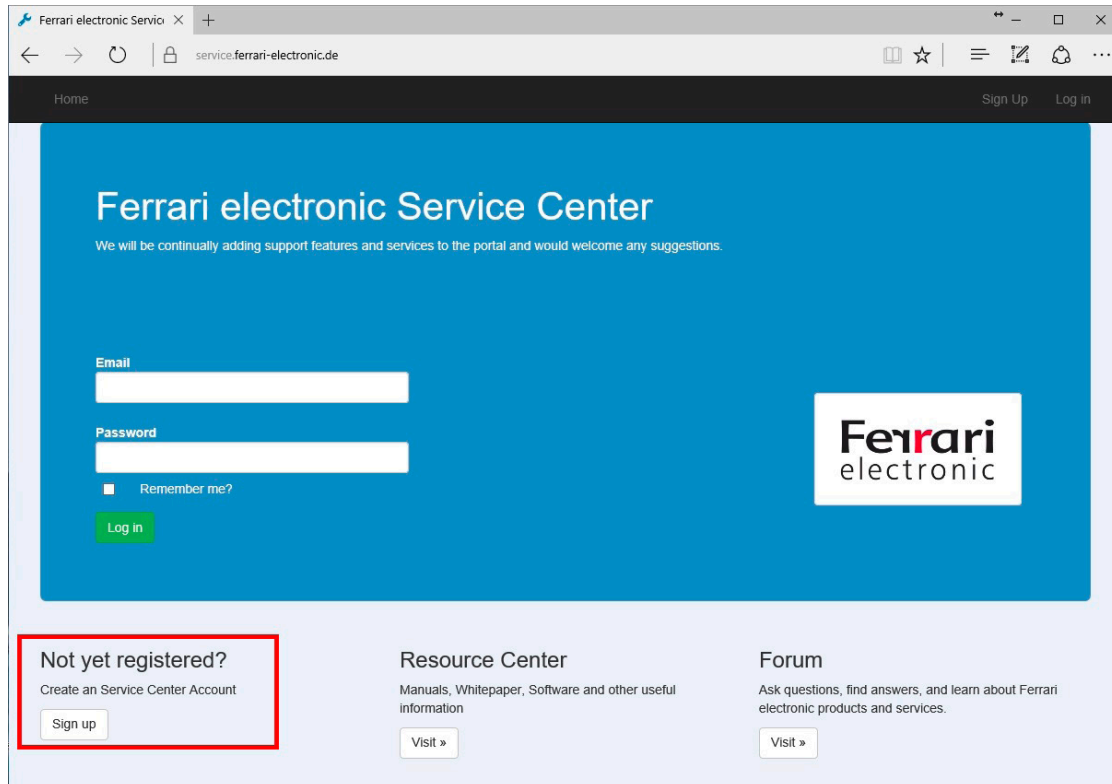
Ferrari electronic Servic

service.ferrari-electronic.de

Home

Sign Up Log in

Ferrari electronic Service Center

We will be continually adding support features and services to the portal and would welcome any suggestions.

Email

Password

Remember me?

Log in

Ferrari electronic

Not yet registered?

Create an Service Center Account

Sign up

Resource Center

Manuals, Whitepaper, Software and other useful information

Visit »

Forum

Ask questions, find answers, and learn about Ferrari electronic products and services.

Visit »